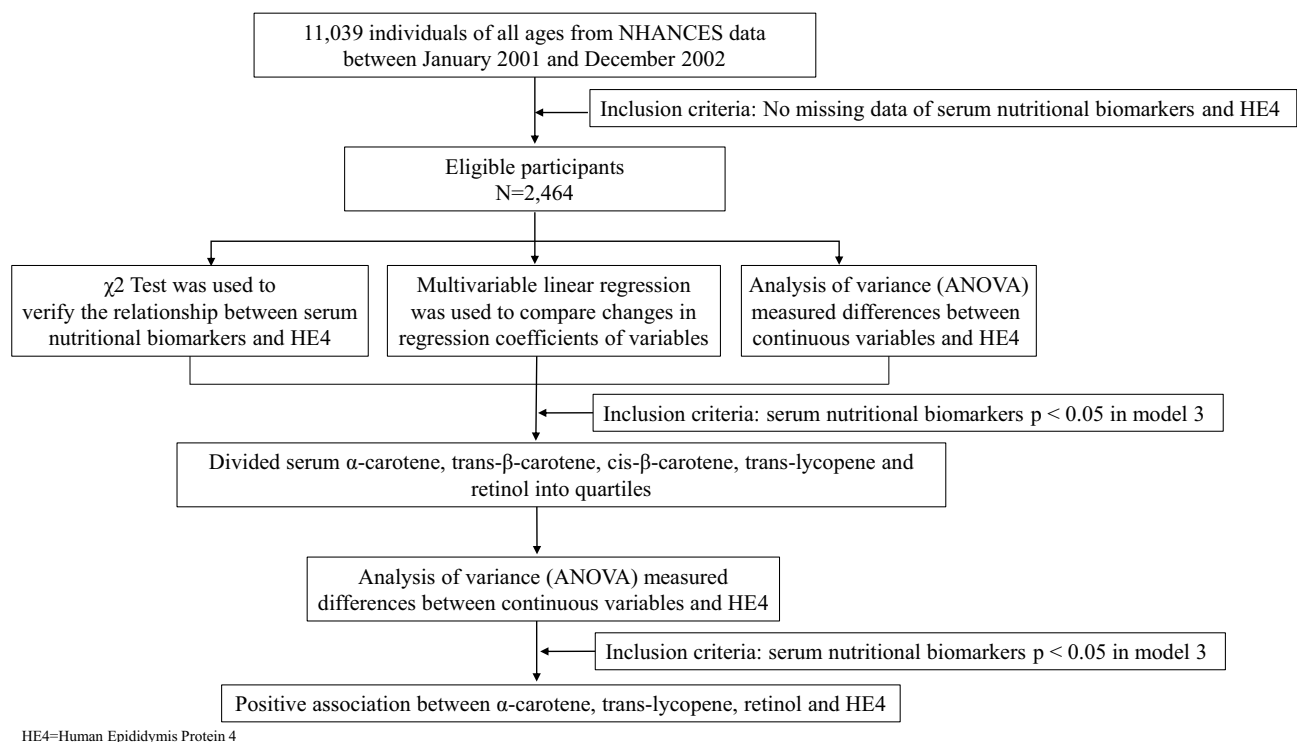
11,039 individuals of all ages from NHANCES data between January 2001 and December 2002

Inclusion criteria: No missing data of serum nutritional biomarkers and HE4

Eligible participants
N=2,464

$\chi2$ Test was used to verify the relationship between serum nutritional biomarkers and HE4

Multivariable linear regression was used to compare changes in regression coefficients of variables

Analysis of variance (ANOVA) measured differences between continuous variables and HE4

Inclusion criteria: serum nutritional biomarkers p < 0.05 in model 3

Divided serum α-carotene, trans-β-carotene, cis-β-carotene, trans-lycopene and retinol into quartiles

Analysis of variance (ANOVA) measured differences between continuous variables and HE4

Inclusion criteria: serum nutritional biomarkers p < 0.05 in model 3

Positive association between α-carotene, trans-lycopene, retinol and HE4

HE4=Human Epididymis Protein 4